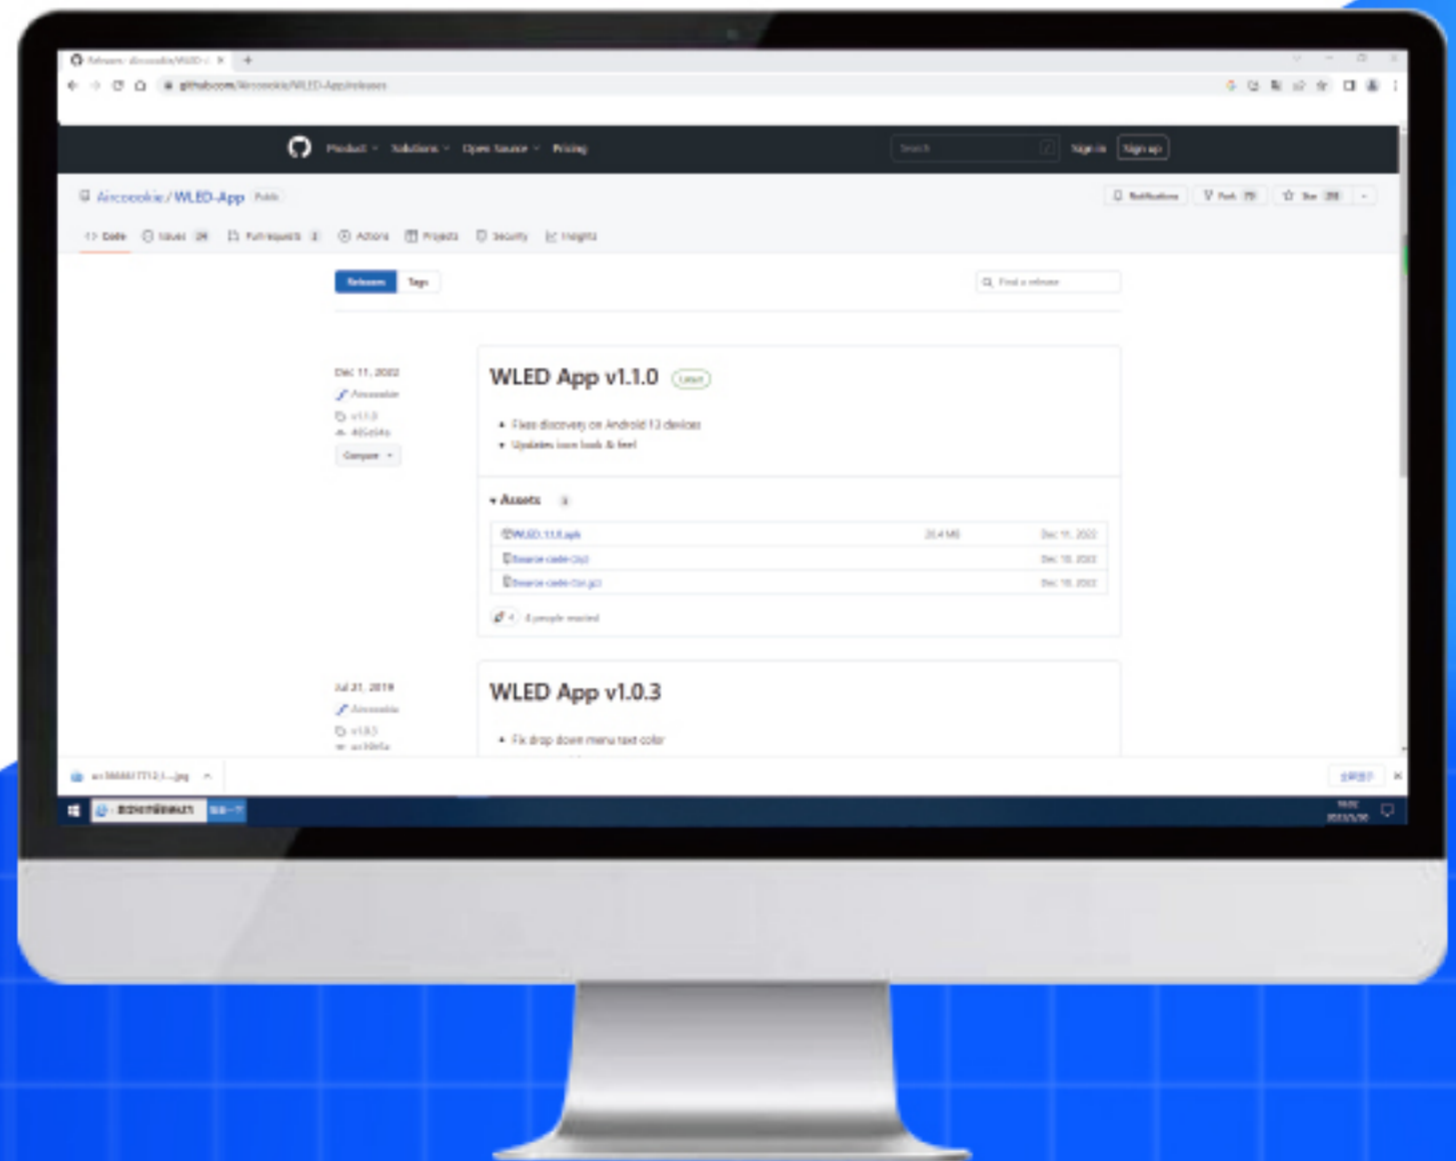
Releases · Aircoookie/WLED-App

github.com/Aircoookie/WLED-App/releases

Product Solutions Open Source Pricing

Search

Sign in Sign up

Aircoookie / WLED-App Public

Notifications Fork Star

Code Issues 24 Pull requests 2 Actions Projects Security Insights

Releases Tags

Find a release

Dec 11, 2022
Aircoookie
v1.1.0
Compare

WLED App v1.1.0 Latest

• Fixes discovery on Android 13 devices
• Updates icon look & feel

Assets 3

WLED_1.1.0.apk 20.4 MB Dec 11, 2022
Source code (zip) Dec 10, 2022
Source code (tar.gz) Dec 10, 2022

4 people reacted

Jul 21, 2019
Aircoookie
v1.0.3

WLED App v1.0.3

• Fix drop down menu text color

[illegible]

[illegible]